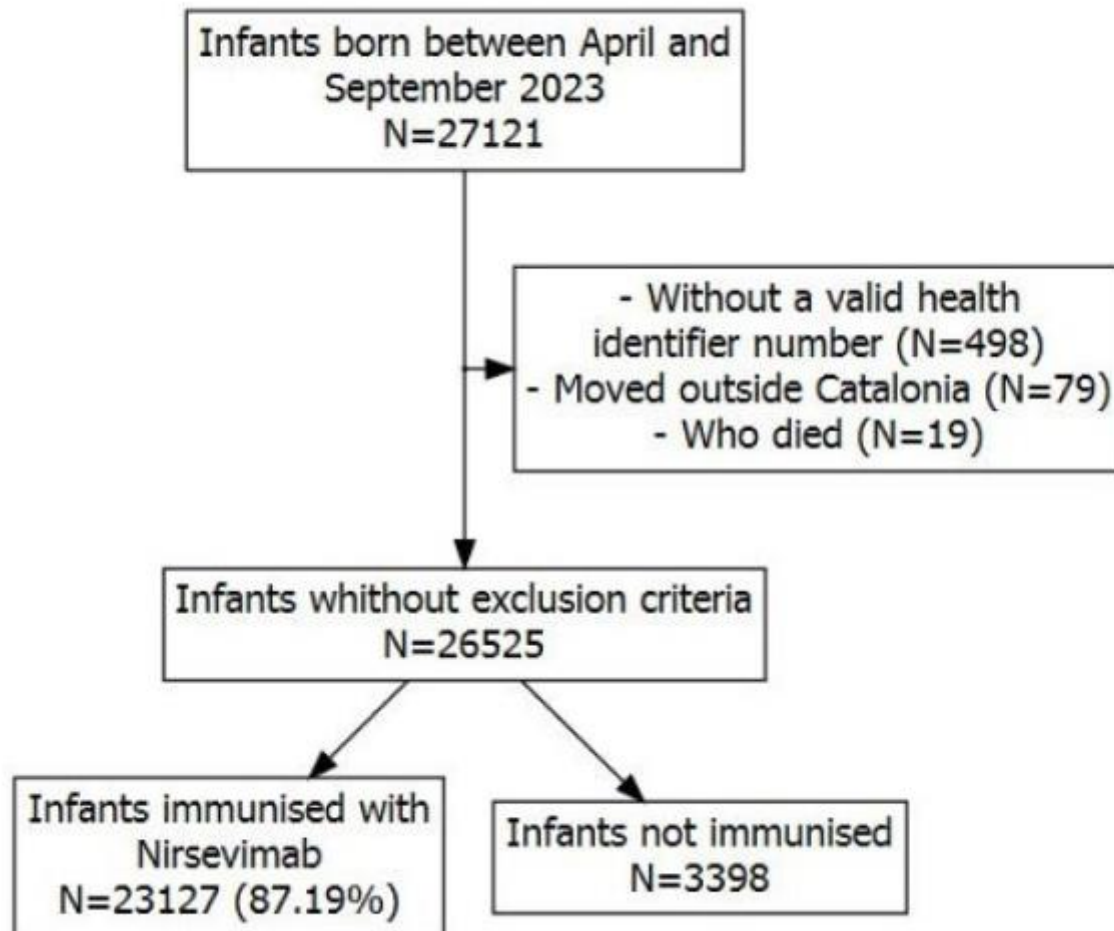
Infants born between April and September 2023
N=27121

- Without a valid health identifier number (N=498)
- Moved outside Catalonia (N=79)
- Who died (N=19)

Infants whithout exclusion criteria
N=26525

Infants immunised with Nirsevimab
N=23127 (87.19%)

Infants not immunised
N=3398